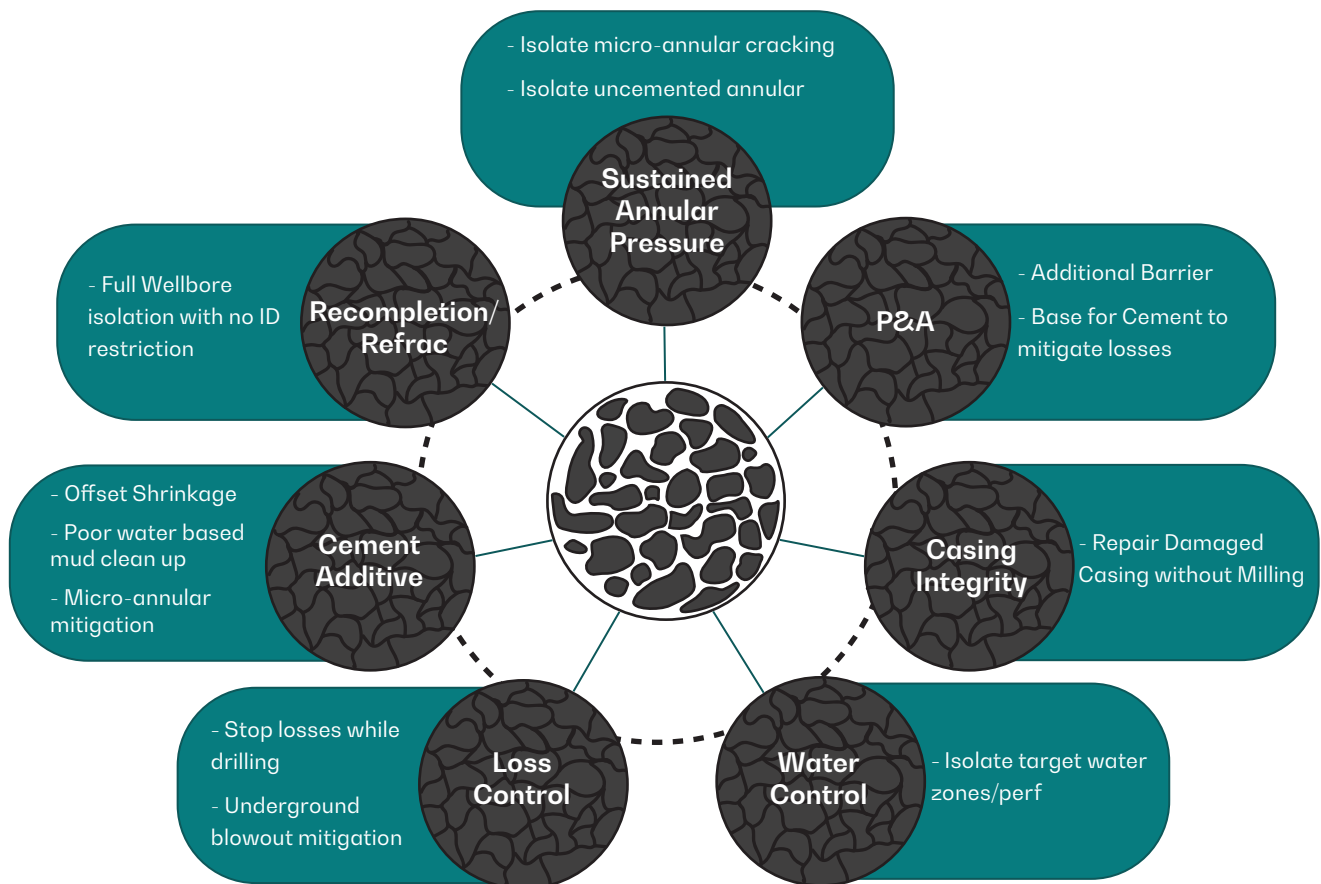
- Isolate micro-annular cracking

- Isolate uncemented annular

Sustained Annular Pressure

- Full Wellbore isolation with no ID restriction

Recompletion/ Refrac

P&A

- Additional Barrier

- Base for Cement to mitigate losses

- Offset Shrinkage

- Poor water based mud clean up

- Micro-annular mitigation

Cement Additive

Casing Integrity

- Repair Damaged Casing without Milling

- Stop losses while drilling

- Underground blowout mitigation

Loss Control

Water Control

- Isolate target water zones/perf